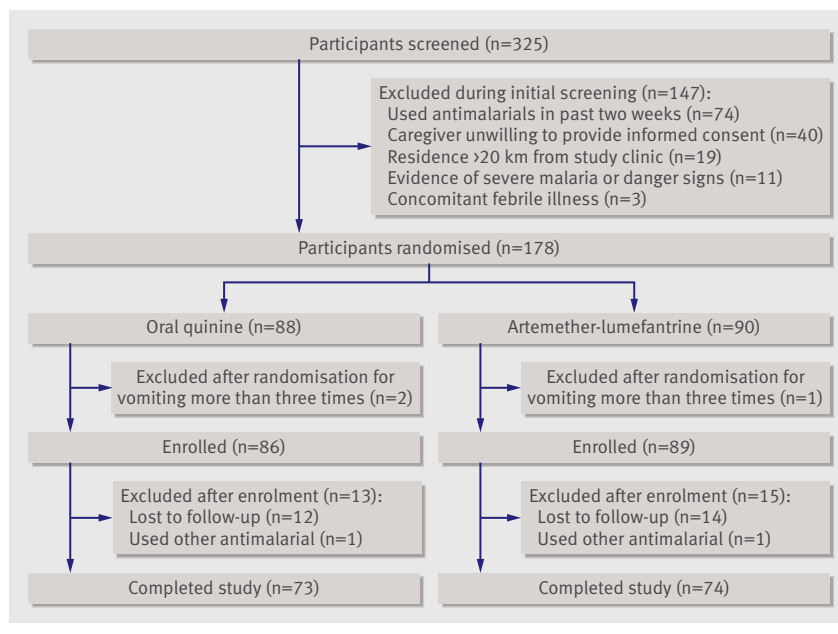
Participants screened (n=325)

Excluded during initial screening (n=147):
Used antimalarials in past two weeks (n=74)
Caregiver unwilling to provide informed consent (n=40)
Residence >20 km from study clinic (n=19)
Evidence of severe malaria or danger signs (n=11)
Concomitant febrile illness (n=3)

Participants randomised (n=178)

Oral quinine (n=88)

Excluded after randomisation for vomiting more than three times (n=2)

Enrolled (n=86)

Excluded after enrolment (n=13):
Lost to follow-up (n=12)
Used other antimalarial (n=1)

Completed study (n=73)

Artemether-lumefantrine (n=90)

Excluded after randomisation for vomiting more than three times (n=1)

Enrolled (n=89)

Excluded after enrolment (n=15):
Lost to follow-up (n=14)
Used other antimalarial (n=1)

Completed study (n=74)